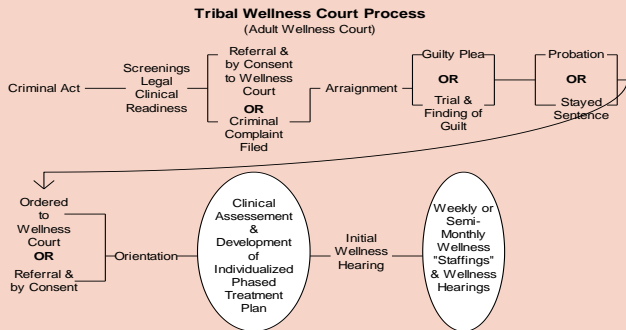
Tribal Wellness Court Process
(Adult Wellness Court)

Criminal Act

Screenings Legal Clinical Readiness

Referral & by Consent to Wellness Court
OR
Criminal Complaint Filed

Arraignment

Guilty Plea
OR
Trial & Finding of Guilt

Probation
OR
Stayed Sentence

Ordered to Wellness Court
OR
Referral & by Consent

Orientation

Clinical Assessement & Development of Individualized Phased Treatment Plan

Initial Wellness Hearing

Weekly or Semi-Monthly Wellness "Staffings" & Wellness Hearings